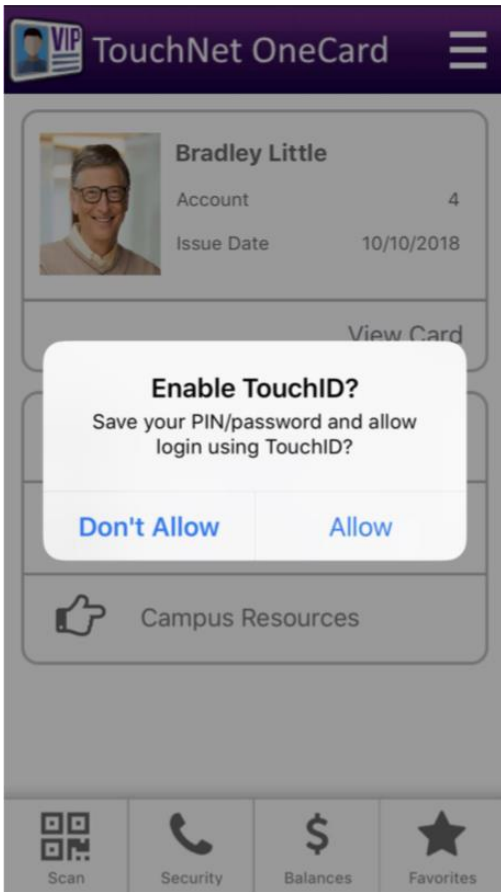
VIP TouchNet OneCard

Bradley Little
Account 4
Issue Date 10/10/2018

View Card

Enable TouchID?
Save your PIN/password and allow login using TouchID?

Don't Allow Allow

Campus Resources

Scan Security Balances Favorites